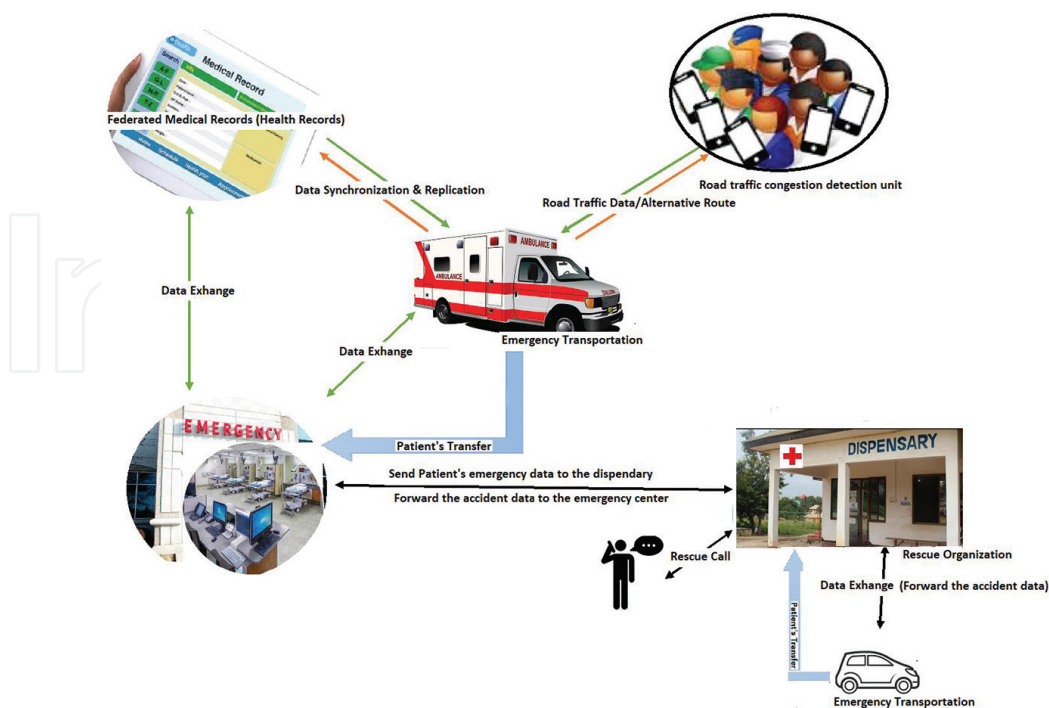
Medical Record

Federated Medical Records (Health Records)

Road traffic congestion detection unit

Data Synchronization & Replication

Road Traffic Data/Alternative Route

AMBULANCE

AMBULANCE

Data Exhange

Data Exhange

Emergency Transportation

EMERGENCY

Patient's Transfer

DISPENSARY

Send Patient's emergency data to the dispendary

Forward the accident data to the emergency center

Rescue Call

Rescue Organization

Data Exhange (Forward the accident data)

Patient's Transfer

Emergency Transportation